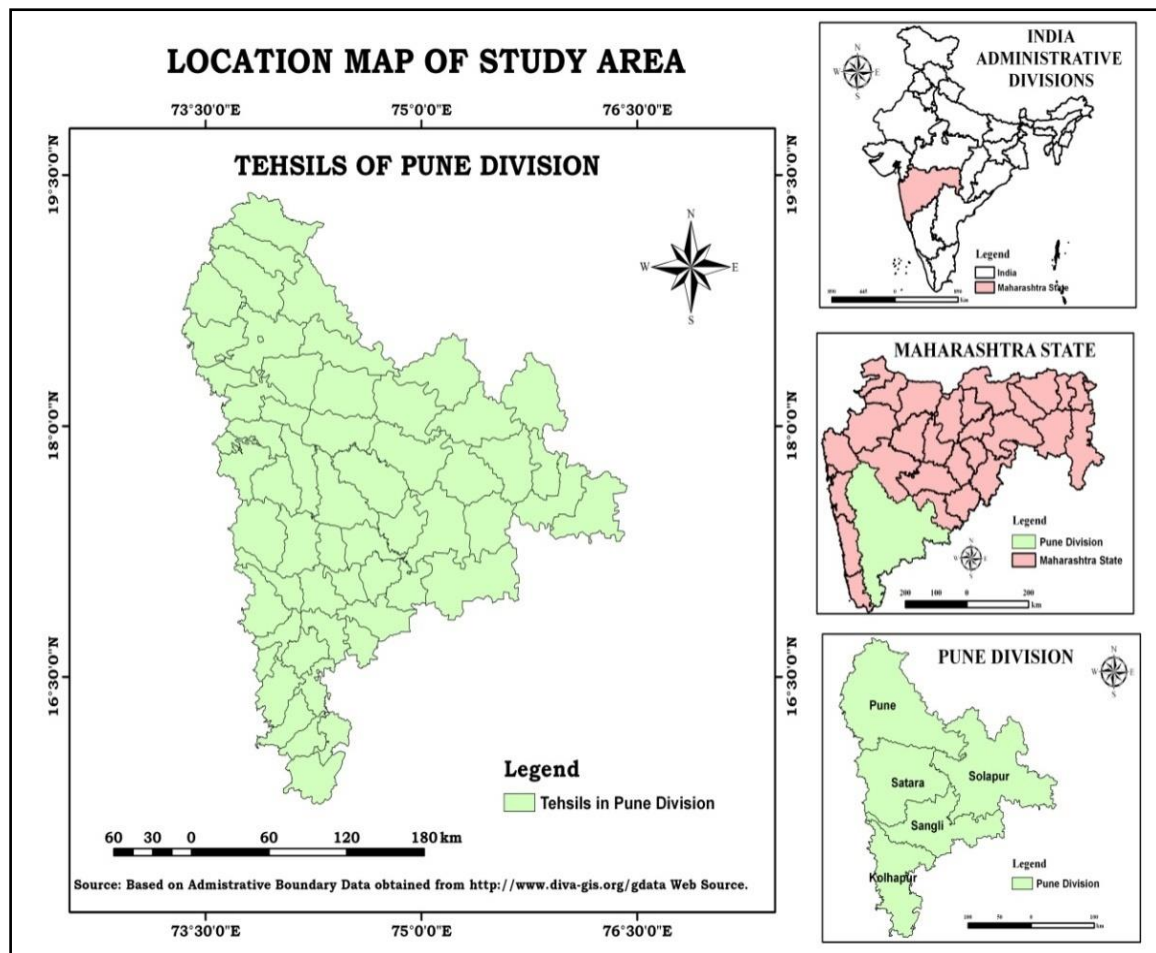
LOCATION MAP OF STUDY AREA

73°30'0"E 75°0'0"E 76°30'0"E

19°30'0"N 19°30'0"N

TEHSILS OF PUNE DIVISION

N
W E
S

18°0'0"N 18°0'0"N

16°30'0"N 16°30'0"N

Legend
Tehsils in Pune Division

60 30 0 60 120 180 km

Source: Based on Admistrative Boundary Data obtained from http://www.diva-gis.org/gdata Web Source.

73°30'0"E 75°0'0"E 76°30'0"E

INDIA ADMINISTRATIVE DIVISIONS

N
W E
S

Legend
India
Maharashtra State

890 445 0 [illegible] 890
km

MAHARASHTRA STATE

Legend
Pune Division
Maharashtra State

200 100 0 200
km

PUNE DIVISION

Pune
Satara
Solapur
Sangli
Kolhapur

Legend
Pune Division

100 50 0 100
km